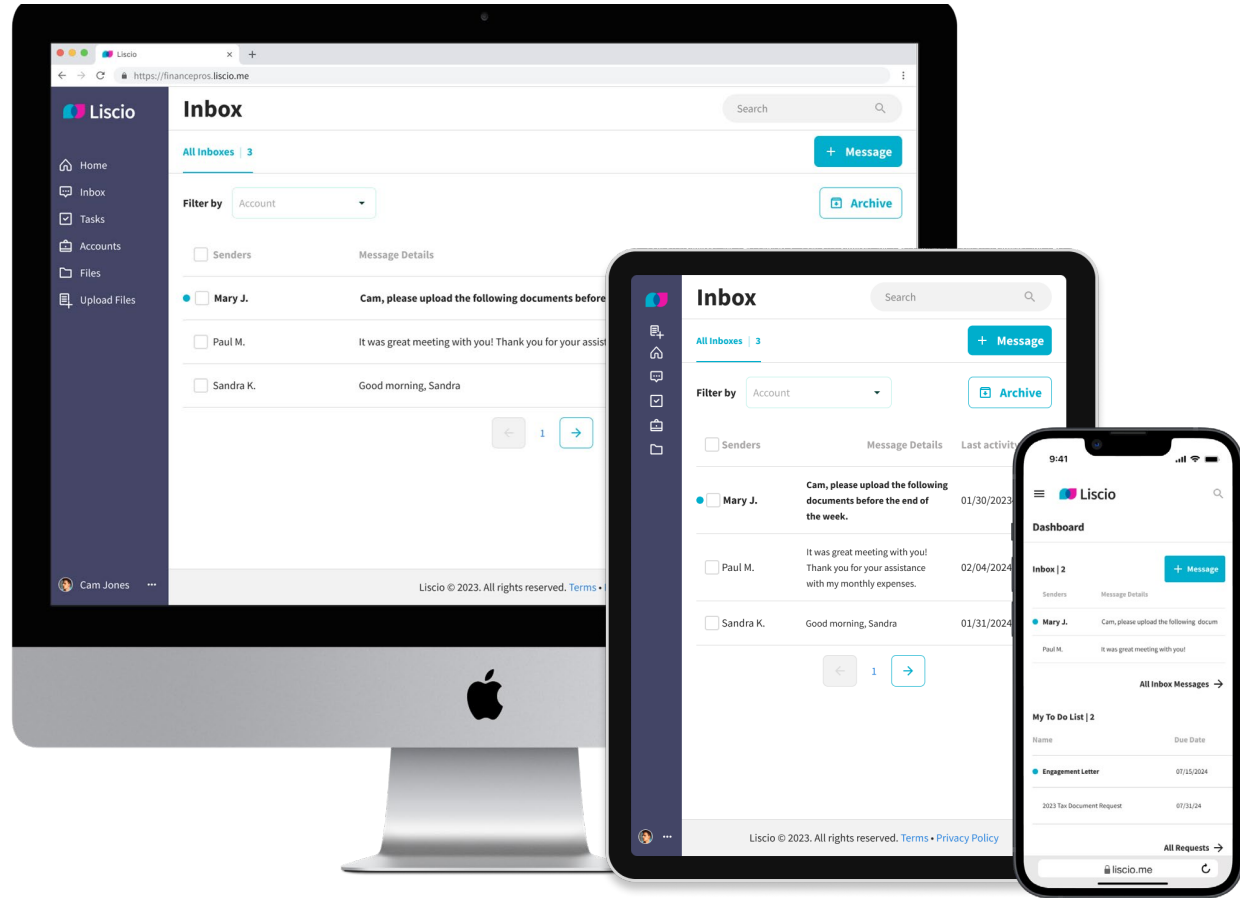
Liscio
https://financepros.liscio.me

Liscio

Home
Inbox
Tasks
Accounts
Files
Upload Files

Cam Jones ...

Inbox
Search
All Inboxes | 3
+ Message
Filter by Account
Archive

| Senders | Message Details |
|---|---|
| Mary J. | Cam, please upload the following documents before |
| Paul M. | It was great meeting with you! Thank you for your assist |
| Sandra K. | Good morning, Sandra |

1

Liscio © 2023. All rights reserved. Terms •

Inbox
Search
All Inboxes | 3
+ Message
Filter by Account
Archive

| Senders | Message Details | Last activity |
|---|---|---|
| Mary J. | Cam, please upload the following documents before the end of the week. | 01/30/2023 |
| Paul M. | It was great meeting with you! Thank you for your assistance with my monthly expenses. | 02/04/2024 |
| Sandra K. | Good morning, Sandra | 01/31/2024 |

1

Liscio © 2023. All rights reserved. Terms • Privacy Policy

9:41
Liscio
Dashboard
Inbox | 2
+ Message

| Senders | Message Details |
|---|---|
| Mary J. | Cam, please upload the following docum |
| Paul M. | It was great meeting with you! |

All Inbox Messages →

My To Do List | 2

| Name | Due Date |
|---|---|
| Engagement Letter | 07/15/2024 |
| 2023 Tax Document Request | 07/31/24 |

All Requests →
liscio.me